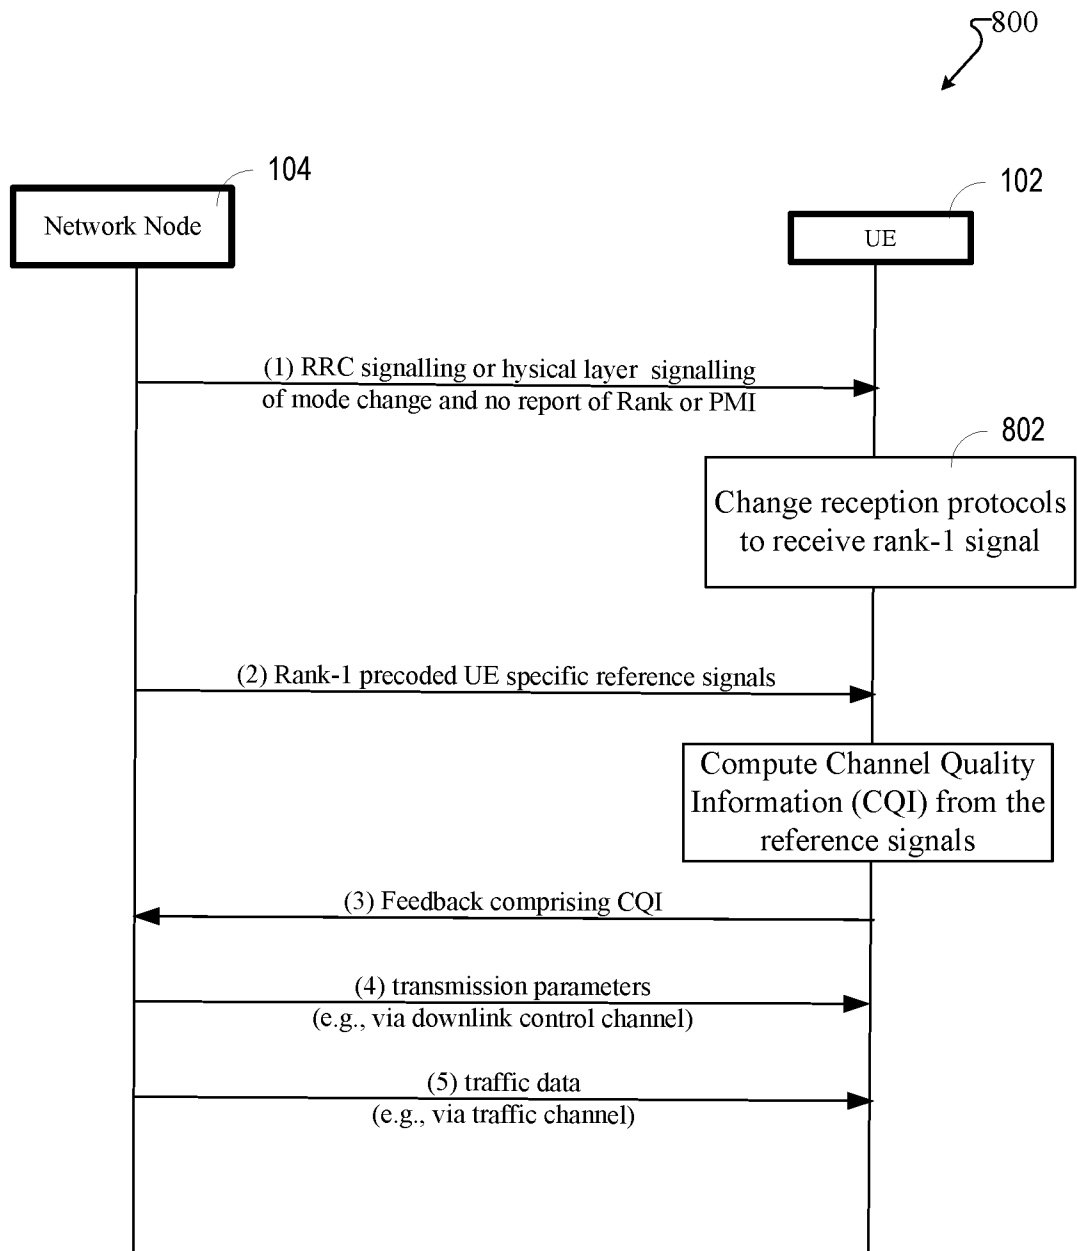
800

104

Network Node

102

UE

(1) RRC signalling or hysical layer signalling of mode change and no report of Rank or PMI

802

Change reception protocols to receive rank-1 signal

(2) Rank-1 precoded UE specific reference signals

Compute Channel Quality Information (CQI) from the reference signals

(3) Feedback comprising CQI

(4) transmission parameters (e.g., via downlink control channel)

(5) traffic data (e.g., via traffic channel)